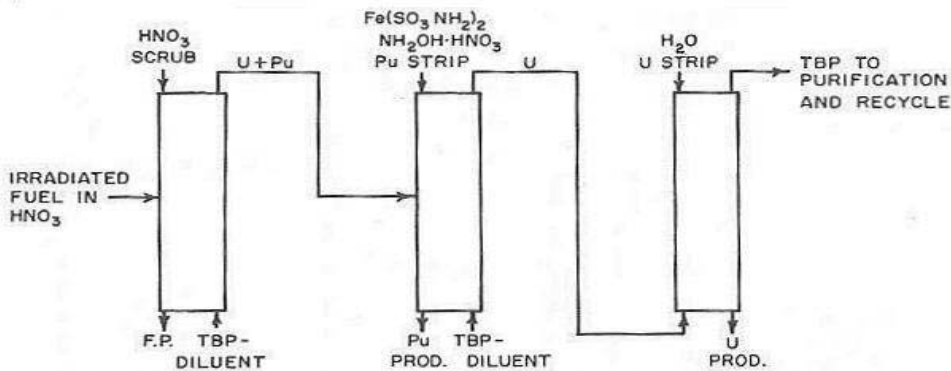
$HNO_3$
SCRUB

U + Pu

$Fe(SO_3NH_2)_2$
$NH_2OH \cdot HNO_3$
Pu STRIP

U

$H_2O$
U STRIP

TBP TO PURIFICATION AND RECYCLE

IRRADIATED FUEL IN $HNO_3$

F.P.

TBP-DILUENT

Pu PROD.

TBP-DILUENT

U PROD.